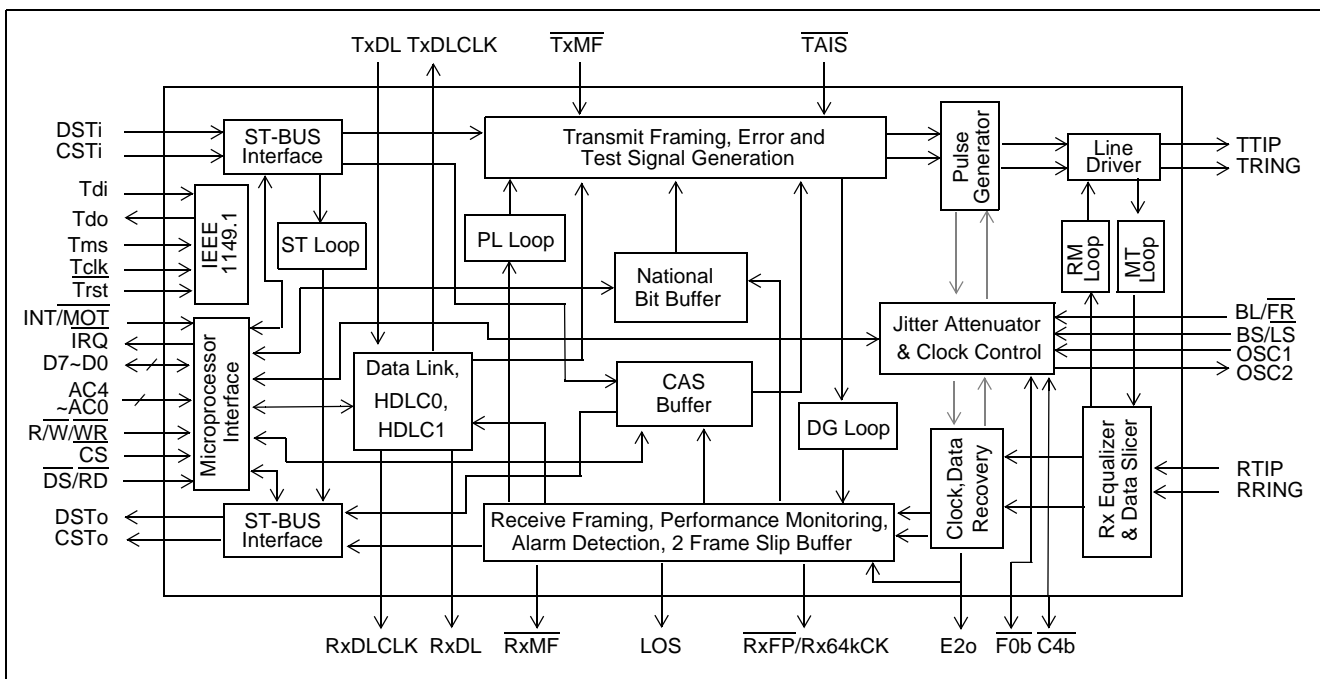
TxDL TxDLCLK $\overline{TxMF}$ $\overline{TAIS}$

DSTi
CSTi
ST-BUS Interface
Transmit Framing, Error and Test Signal Generation
Pulse Generator
Line Driver
TTIP
TRING

Tdi
Tdo
Tms
$\overline{Tclk}$
$\overline{Trst}$
IEEE 1149.1
ST Loop
PL Loop
National Bit Buffer
RM Loop
MT Loop

INT/$\overline{MOT}$
$\overline{IRQ}$
D7~D0
AC4 ~AC0
R/$\overline{W}$/$\overline{WR}$
$\overline{CS}$
$\overline{DS}$/$\overline{RD}$
Microprocessor Interface
Data Link, HDLC0, HDLC1
CAS Buffer
DG Loop
Jitter Attenuator & Clock Control
BL/$\overline{FR}$
BS/$\overline{LS}$
OSC1
OSC2
Clock,Data Recovery
Rx Equalizer & Data Slicer
RTIP
RRING

DSTo
CSTo
ST-BUS Interface
Receive Framing, Performance Monitoring, Alarm Detection, 2 Frame Slip Buffer

RxDLCLK RxDL $\overline{RxMF}$ LOS $\overline{RxFP}$/Rx64kCK E2o $\overline{F0b}$ $\overline{C4b}$